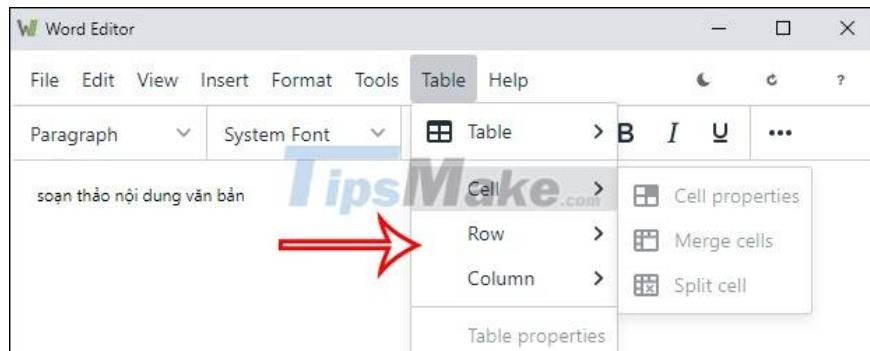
W Word Editor

File Edit View Insert Format Tools Table Help

Paragraph System Font

B I U •••

soạn thảo nội dung văn bản

TipsMake.com

Table

Cell

Row

Column

Table properties

Cell properties

Merge cells

Split cell